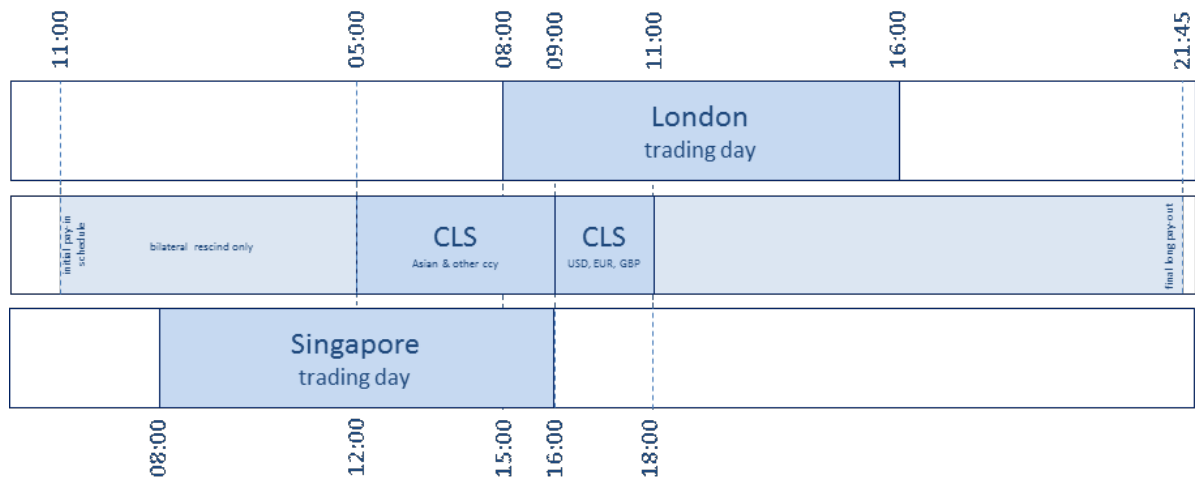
11:00
05:00
08:00
09:00
11:00
16:00
21:45

London
trading day

initial pay-in schedule

bilateral rescind only

CLS
Asian & other ccy

CLS
USD, EUR, GBP

final long pay-out

Singapore
trading day

08:00
12:00
15:00
16:00
18:00